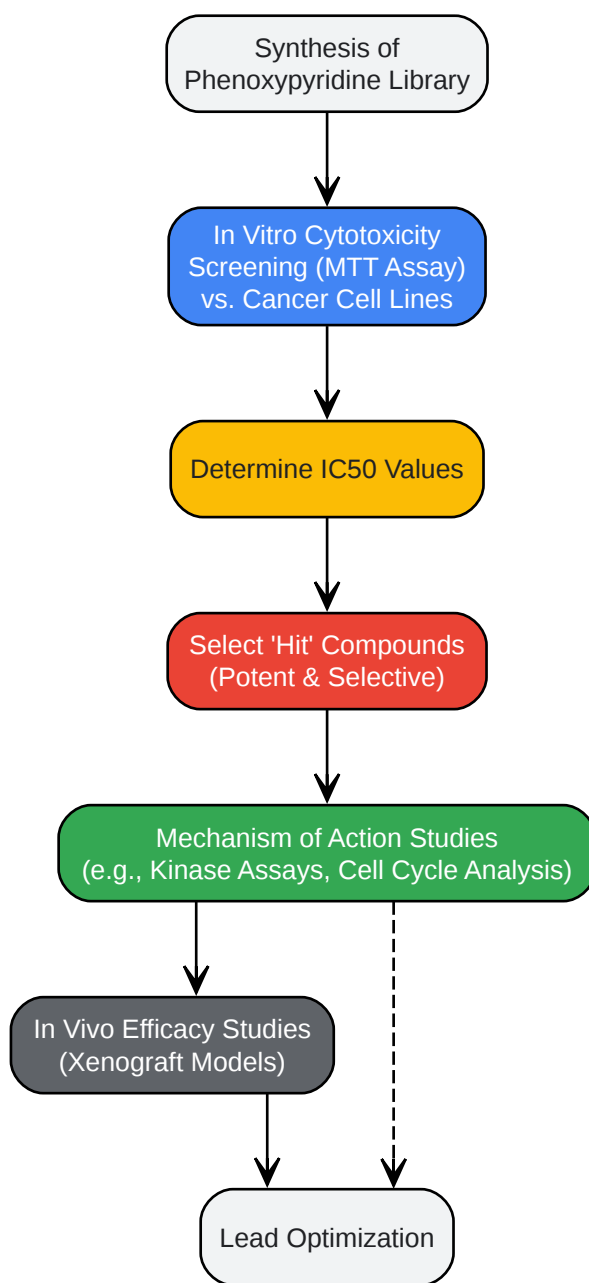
Synthesis of Phenoxypyridine Library

In Vitro Cytotoxicity Screening (MTT Assay) vs. Cancer Cell Lines

Determine IC50 Values

Select 'Hit' Compounds (Potent & Selective)

Mechanism of Action Studies (e.g., Kinase Assays, Cell Cycle Analysis)

In Vivo Efficacy Studies (Xenograft Models)

Lead Optimization